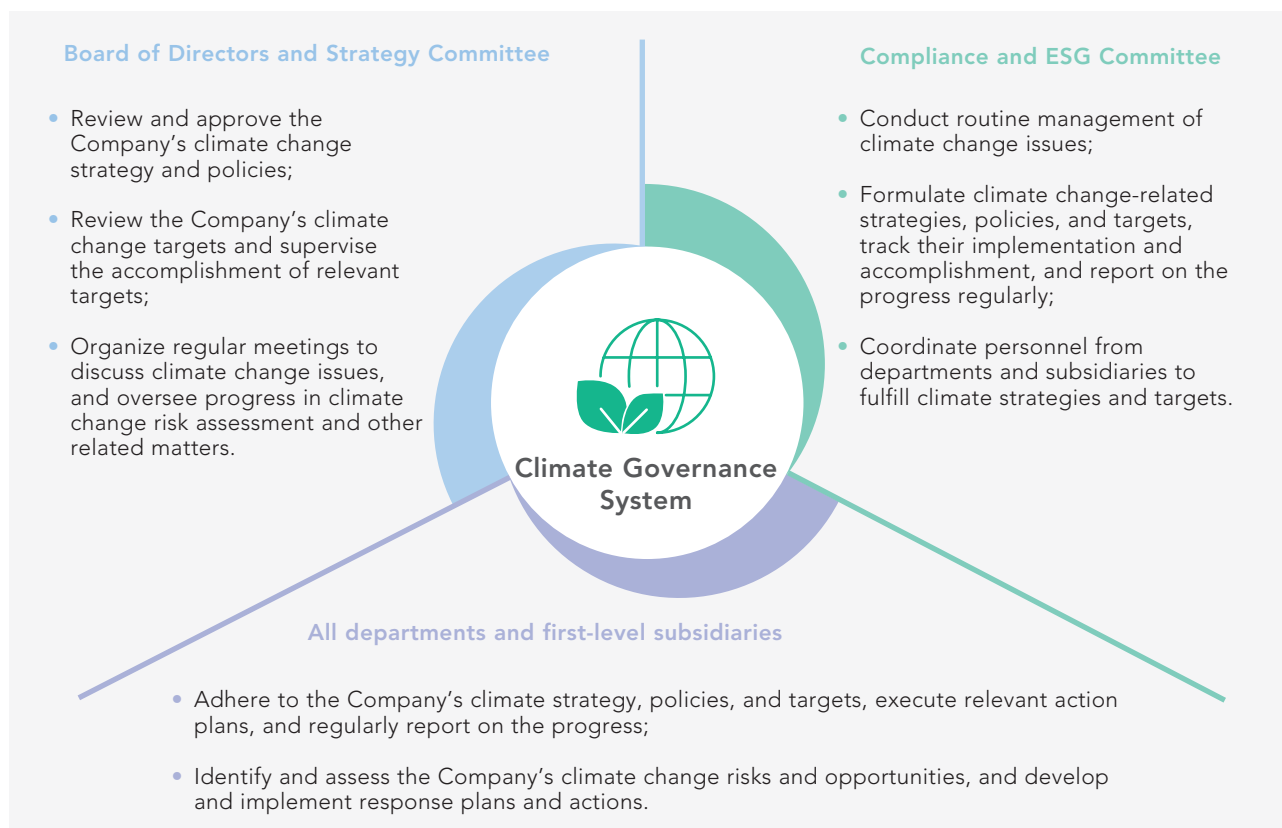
Board of Directors and Strategy Committee

• Review and approve the Company's climate change strategy and policies;

• Review the Company's climate change targets and supervise the accomplishment of relevant targets;

• Organize regular meetings to discuss climate change issues, and oversee progress in climate change risk assessment and other related matters.

Compliance and ESG Committee

• Conduct routine management of climate change issues;

• Formulate climate change-related strategies, policies, and targets, track their implementation and accomplishment, and report on the progress regularly;

• Coordinate personnel from departments and subsidiaries to fulfill climate strategies and targets.

Climate Governance System

All departments and first-level subsidiaries

• Adhere to the Company's climate strategy, policies, and targets, execute relevant action plans, and regularly report on the progress;

• Identify and assess the Company's climate change risks and opportunities, and develop and implement response plans and actions.